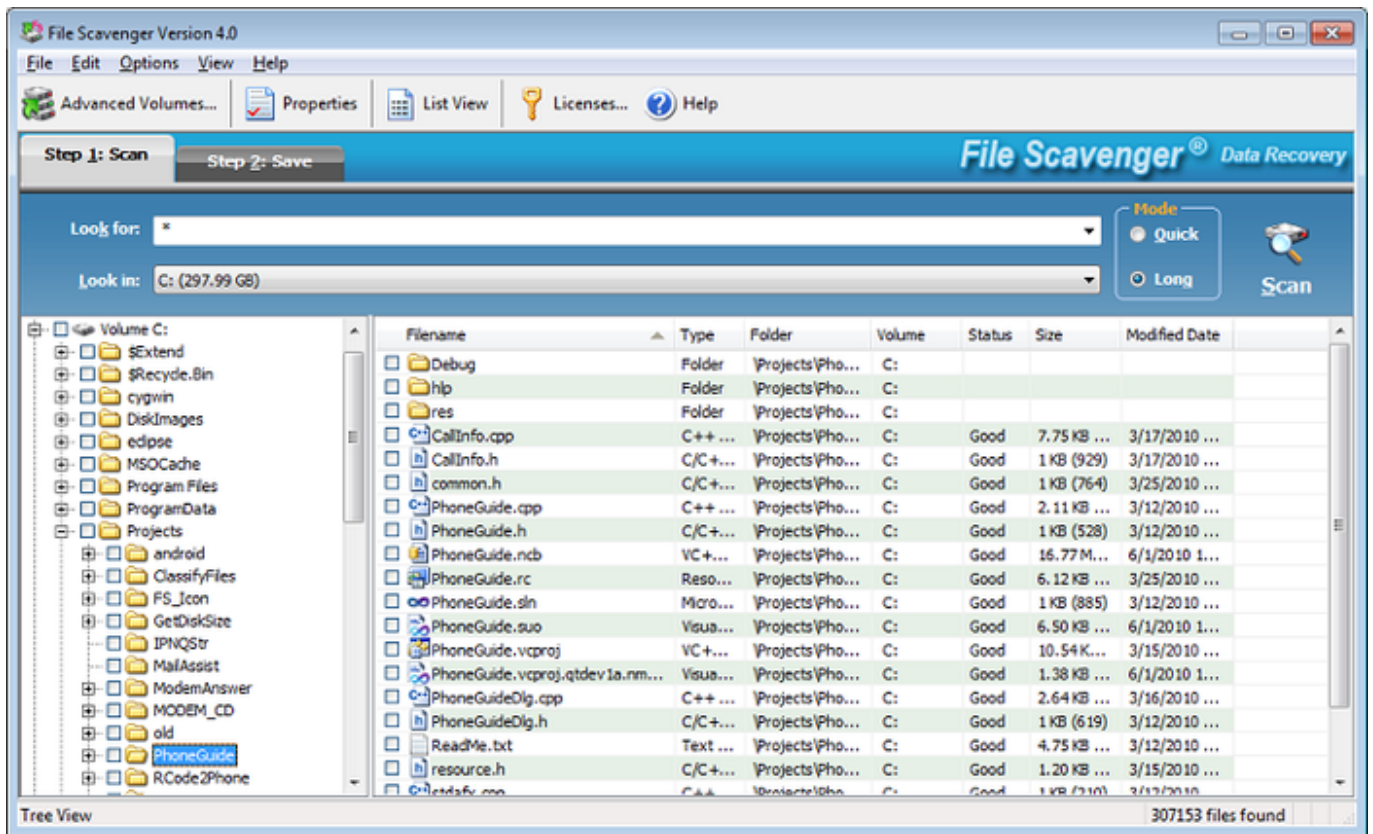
File Scavenger Version 4.0

File Edit Options View Help

Advanced Volumes... Properties List View Licenses... Help

Step 1: Scan Step 2: Save

File Scavenger® Data Recovery

Look for: *

Look in: C: (297.99 GB)

Mode
Quick
Long

Scan

Volume C:
$Extend
$Recycle.Bin
cygwin
DiskImages
eclipse
MSOCache
Program Files
ProgramData
Projects
android
ClassifyFiles
FS_Icon
GetDiskSize
IPNQStr
MailAssist
ModemAnswer
MODEM_CD
old
PhoneGuide
RCode2Phone

| Filename | Type | Folder | Volume | Status | Size | Modified Date |
|---|---|---|---|---|---|---|
| Debug | Folder | \Projects\Pho... | C: | | | |
| hlp | Folder | \Projects\Pho... | C: | | | |
| res | Folder | \Projects\Pho... | C: | | | |
| CallInfo.cpp | C++ ... | \Projects\Pho... | C: | Good | 7.75 KB ... | 3/17/2010 ... |
| CallInfo.h | C/C+... | \Projects\Pho... | C: | Good | 1 KB (929) | 3/17/2010 ... |
| common.h | C/C+... | \Projects\Pho... | C: | Good | 1 KB (764) | 3/25/2010 ... |
| PhoneGuide.cpp | C++ ... | \Projects\Pho... | C: | Good | 2.11 KB ... | 3/12/2010 ... |
| PhoneGuide.h | C/C+... | \Projects\Pho... | C: | Good | 1 KB (528) | 3/12/2010 ... |
| PhoneGuide.ncb | VC+... | \Projects\Pho... | C: | Good | 16.77 M... | 6/1/2010 1... |
| PhoneGuide.rc | Reso... | \Projects\Pho... | C: | Good | 6.12 KB ... | 3/25/2010 ... |
| PhoneGuide.sln | Micro... | \Projects\Pho... | C: | Good | 1 KB (885) | 3/12/2010 ... |
| PhoneGuide.suo | Visua... | \Projects\Pho... | C: | Good | 6.50 KB ... | 6/1/2010 1... |
| PhoneGuide.vcproj | VC+... | \Projects\Pho... | C: | Good | 10.54 K... | 3/15/2010 ... |
| PhoneGuide.vcproj.qtdev1a.nm... | Visua... | \Projects\Pho... | C: | Good | 1.38 KB ... | 6/1/2010 1... |
| PhoneGuideDlg.cpp | C++ ... | \Projects\Pho... | C: | Good | 2.64 KB ... | 3/16/2010 ... |
| PhoneGuideDlg.h | C/C+... | \Projects\Pho... | C: | Good | 1 KB (619) | 3/12/2010 ... |
| ReadMe.txt | Text ... | \Projects\Pho... | C: | Good | 4.75 KB ... | 3/12/2010 ... |
| resource.h | C/C+... | \Projects\Pho... | C: | Good | 1.20 KB ... | 3/15/2010 ... |
| stdafx.cpp | C++ | \Projects\Pho... | C: | Good | 1 KB (210) | 3/12/2010 |

Tree View
307153 files found